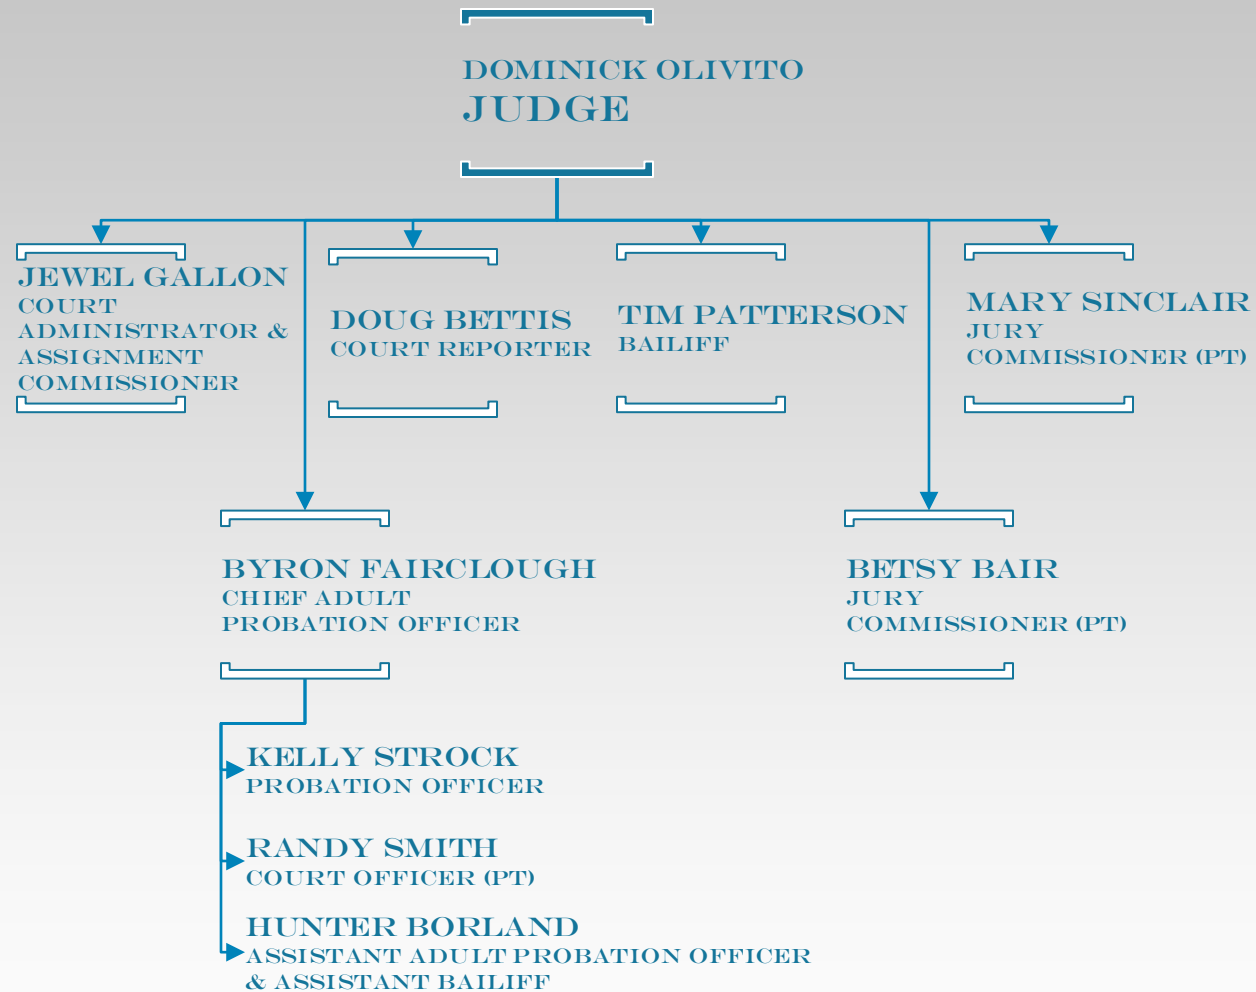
DOMINICK OLIVITO
JUDGE

JEWEL GALLON
COURT ADMINISTRATOR & ASSIGNMENT COMMISSIONER

DOUG BETTIS
COURT REPORTER

TIM PATTERSON
BAILIFF

MARY SINCLAIR
JURY COMMISSIONER (PT)

BYRON FAIRCLOUGH
CHIEF ADULT PROBATION OFFICER

BETSY BAIR
JURY COMMISSIONER (PT)

KELLY STROCK
PROBATION OFFICER

RANDY SMITH
COURT OFFICER (PT)

HUNTER BORLAND
ASSISTANT ADULT PROBATION OFFICER & ASSISTANT BAILIFF